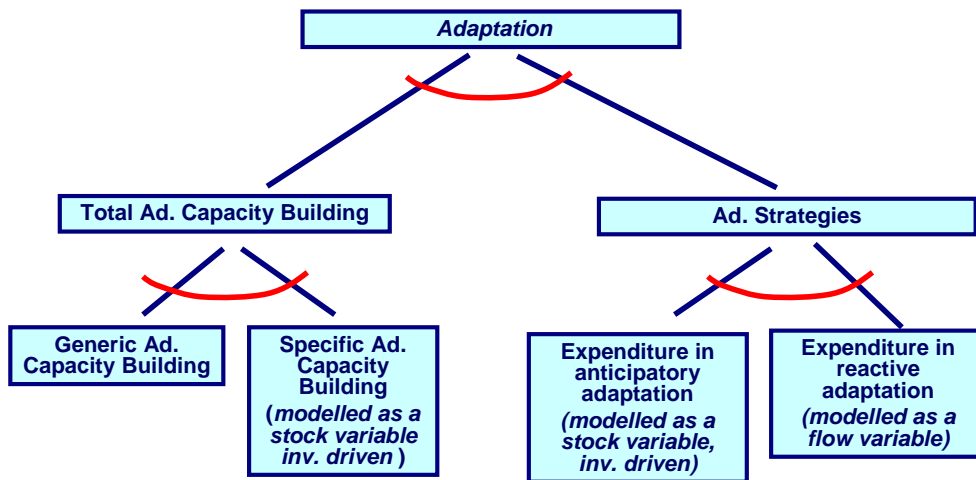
Adaptation

Total Ad. Capacity Building

Ad. Strategies

Generic Ad. Capacity Building

Specific Ad. Capacity Building (modelled as a stock variable inv. driven )

Expenditure in anticipatory adaptation (modelled as a stock variable, inv. driven)

Expenditure in reactive adaptation (modelled as a flow variable)